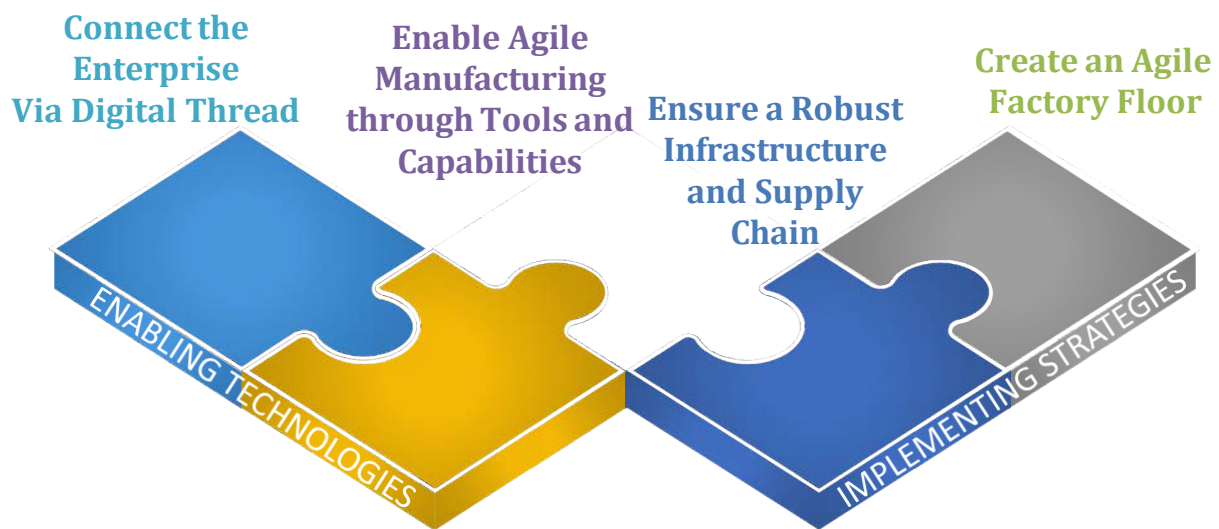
Connect the Enterprise Via Digital Thread

Enable Agile Manufacturing through Tools and Capabilities

Ensure a Robust Infrastructure and Supply Chain

Create an Agile Factory Floor

ENABLING TECHNOLOGIES

IMPLEMENTING STRATEGIES